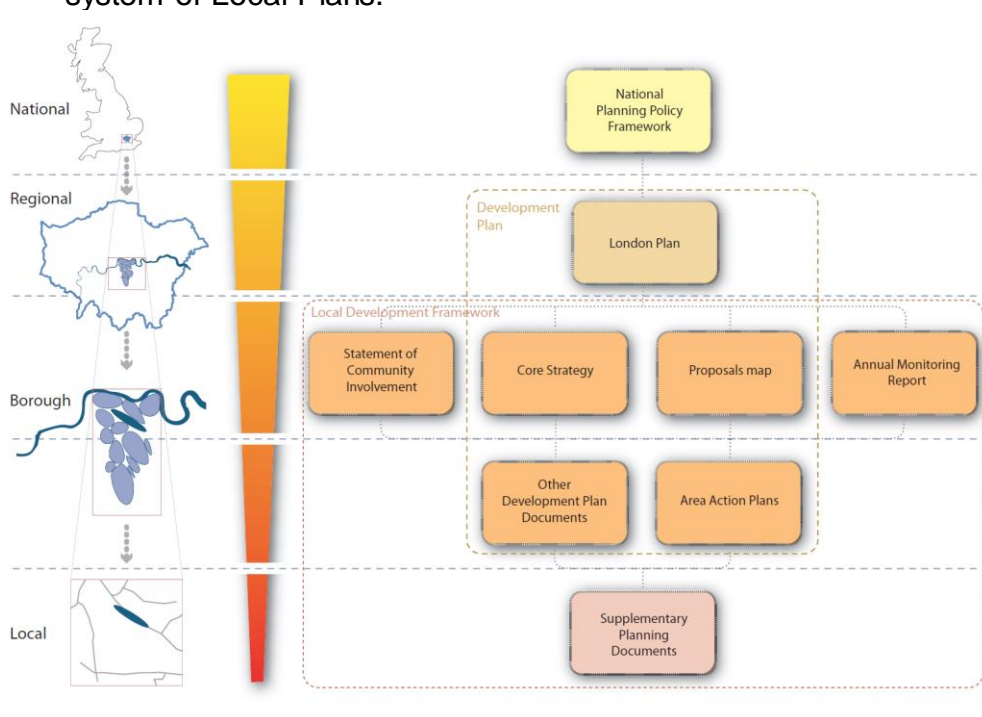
system of Local Plans.

National

Regional

Borough

Local

National Planning Policy Framework

Development Plan

London Plan

Local Development Framework

Statement of Community Involvement

Core Strategy

Proposals map

Annual Monitoring Report

Other Development Plan Documents

Area Action Plans

Supplementary Planning Documents